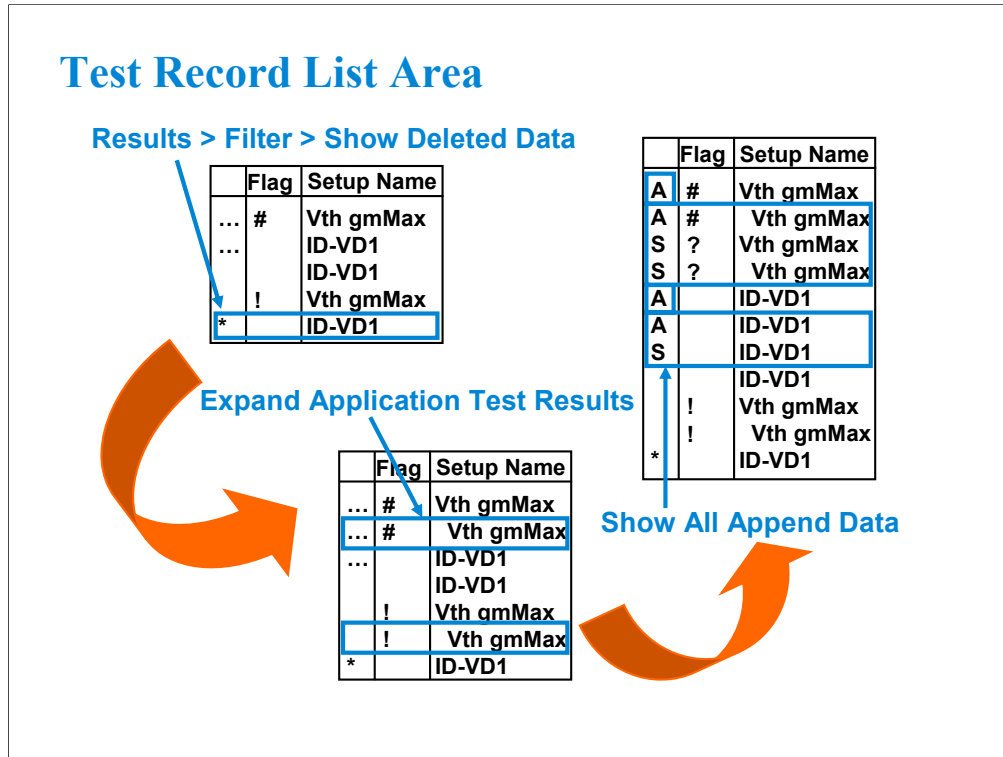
Test Record List Area

Results > Filter > Show Deleted Data

| | Flag | Setup Name |
|---|---|---|
| … | # | Vth gmMax |
| … | | ID-VD1 |
| | | ID-VD1 |
| | ! | Vth gmMax |
| * | | ID-VD1 |

Expand Application Test Results

| | Flag | Setup Name |
|---|---|---|
| … | # | Vth gmMax |
| … | # | Vth gmMax |
| … | | ID-VD1 |
| | | ID-VD1 |
| | ! | Vth gmMax |
| | ! | Vth gmMax |
| * | | ID-VD1 |

| | Flag | Setup Name |
|---|---|---|
| A | # | Vth gmMax |
| A | # | Vth gmMax |
| S | ? | Vth gmMax |
| S | ? | Vth gmMax |
| A | | ID-VD1 |
| A | | ID-VD1 |
| S | | ID-VD1 |
| | | ID-VD1 |
| | ! | Vth gmMax |
| | ! | Vth gmMax |
| * | | ID-VD1 |

Show All Append Data